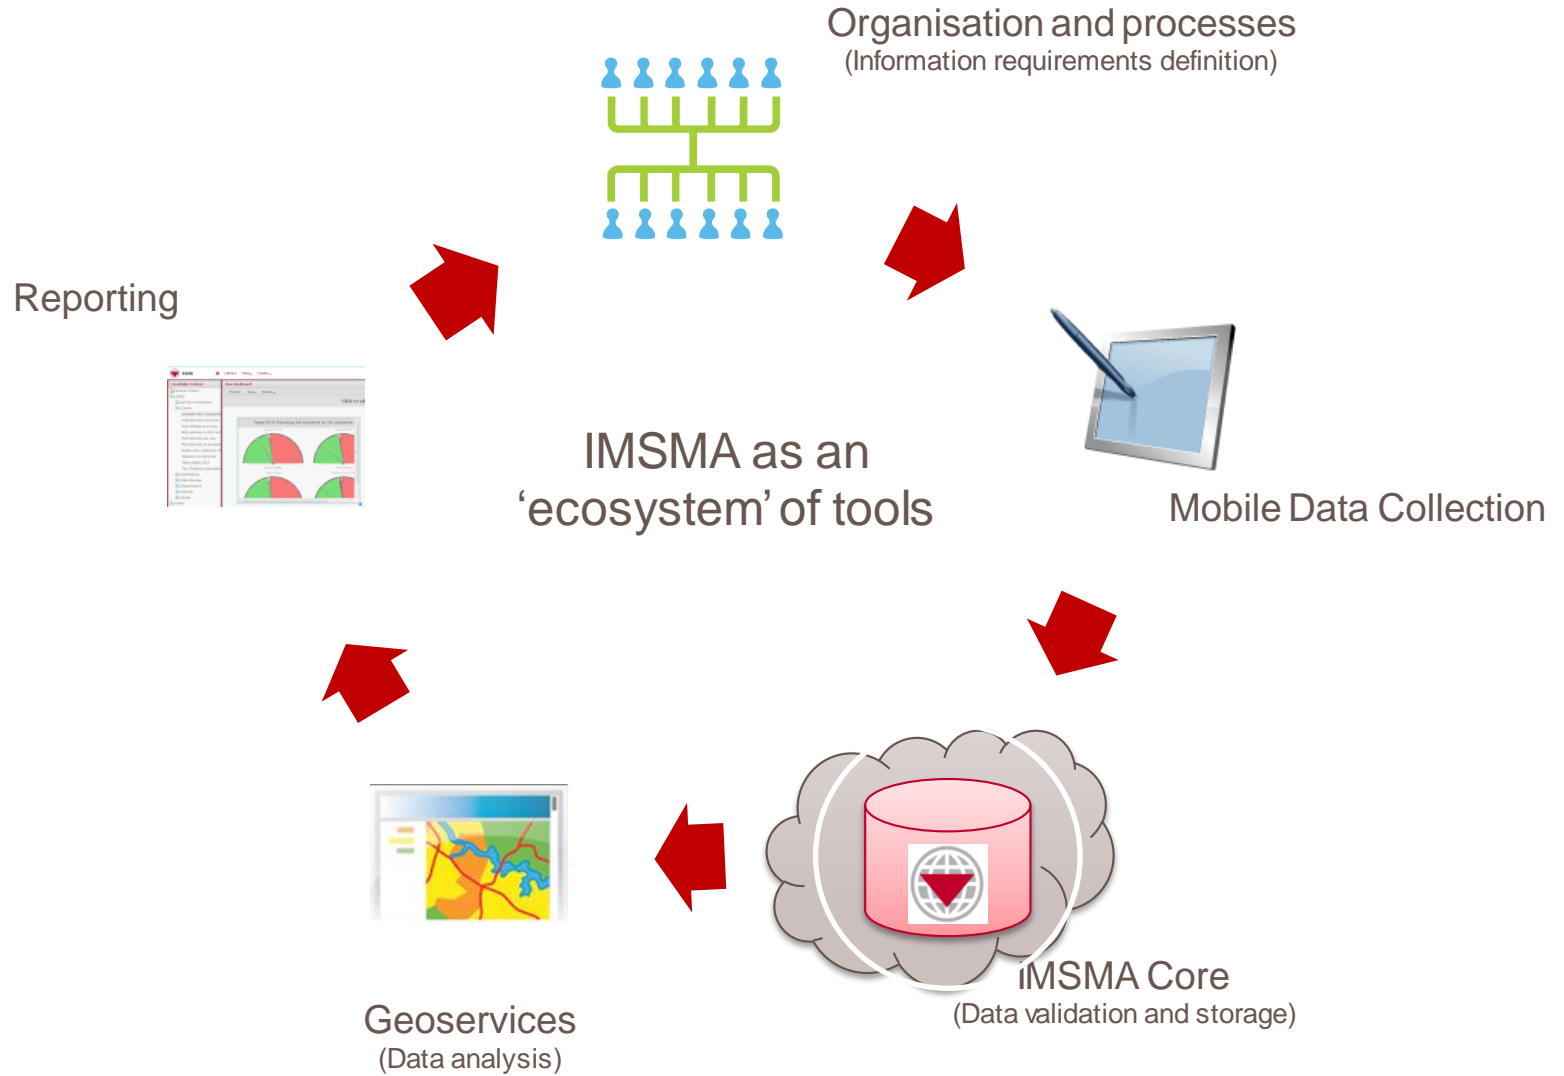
Organisation and processes
(Information requirements definition)

Reporting

IMSMA as an
'ecosystem' of tools

Mobile Data Collection

IMSMA Core
(Data validation and storage)

Geoservices
(Data analysis)